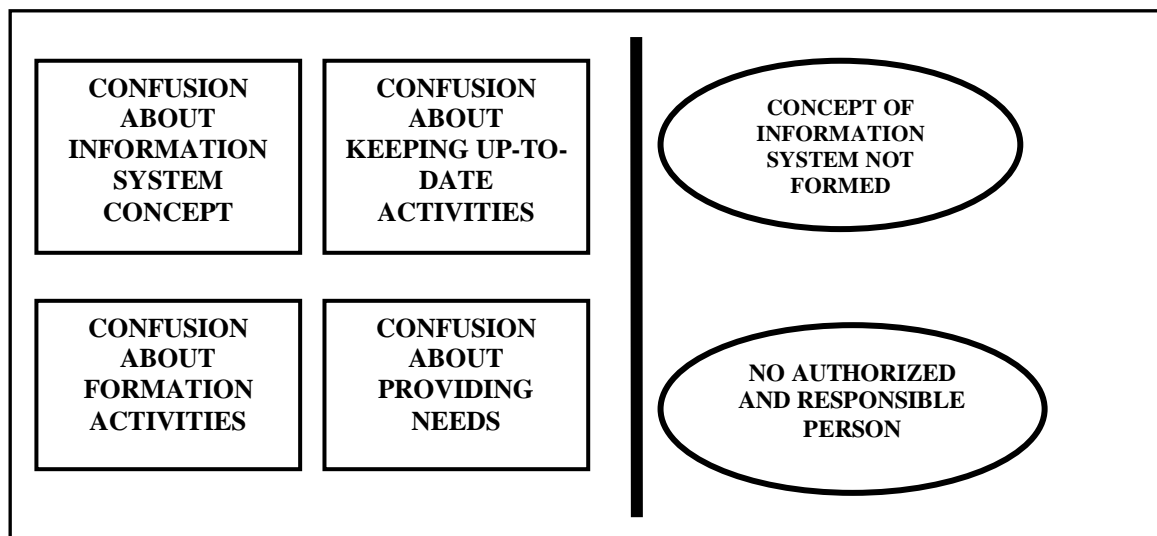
CONFUSION ABOUT INFORMATION SYSTEM CONCEPT

CONFUSION ABOUT KEEPING UP-TO-DATE ACTIVITIES

CONFUSION ABOUT FORMATION ACTIVITIES

CONFUSION ABOUT PROVIDING NEEDS

CONCEPT OF INFORMATION SYSTEM NOT FORMED

NO AUTHORIZED AND RESPONSIBLE PERSON